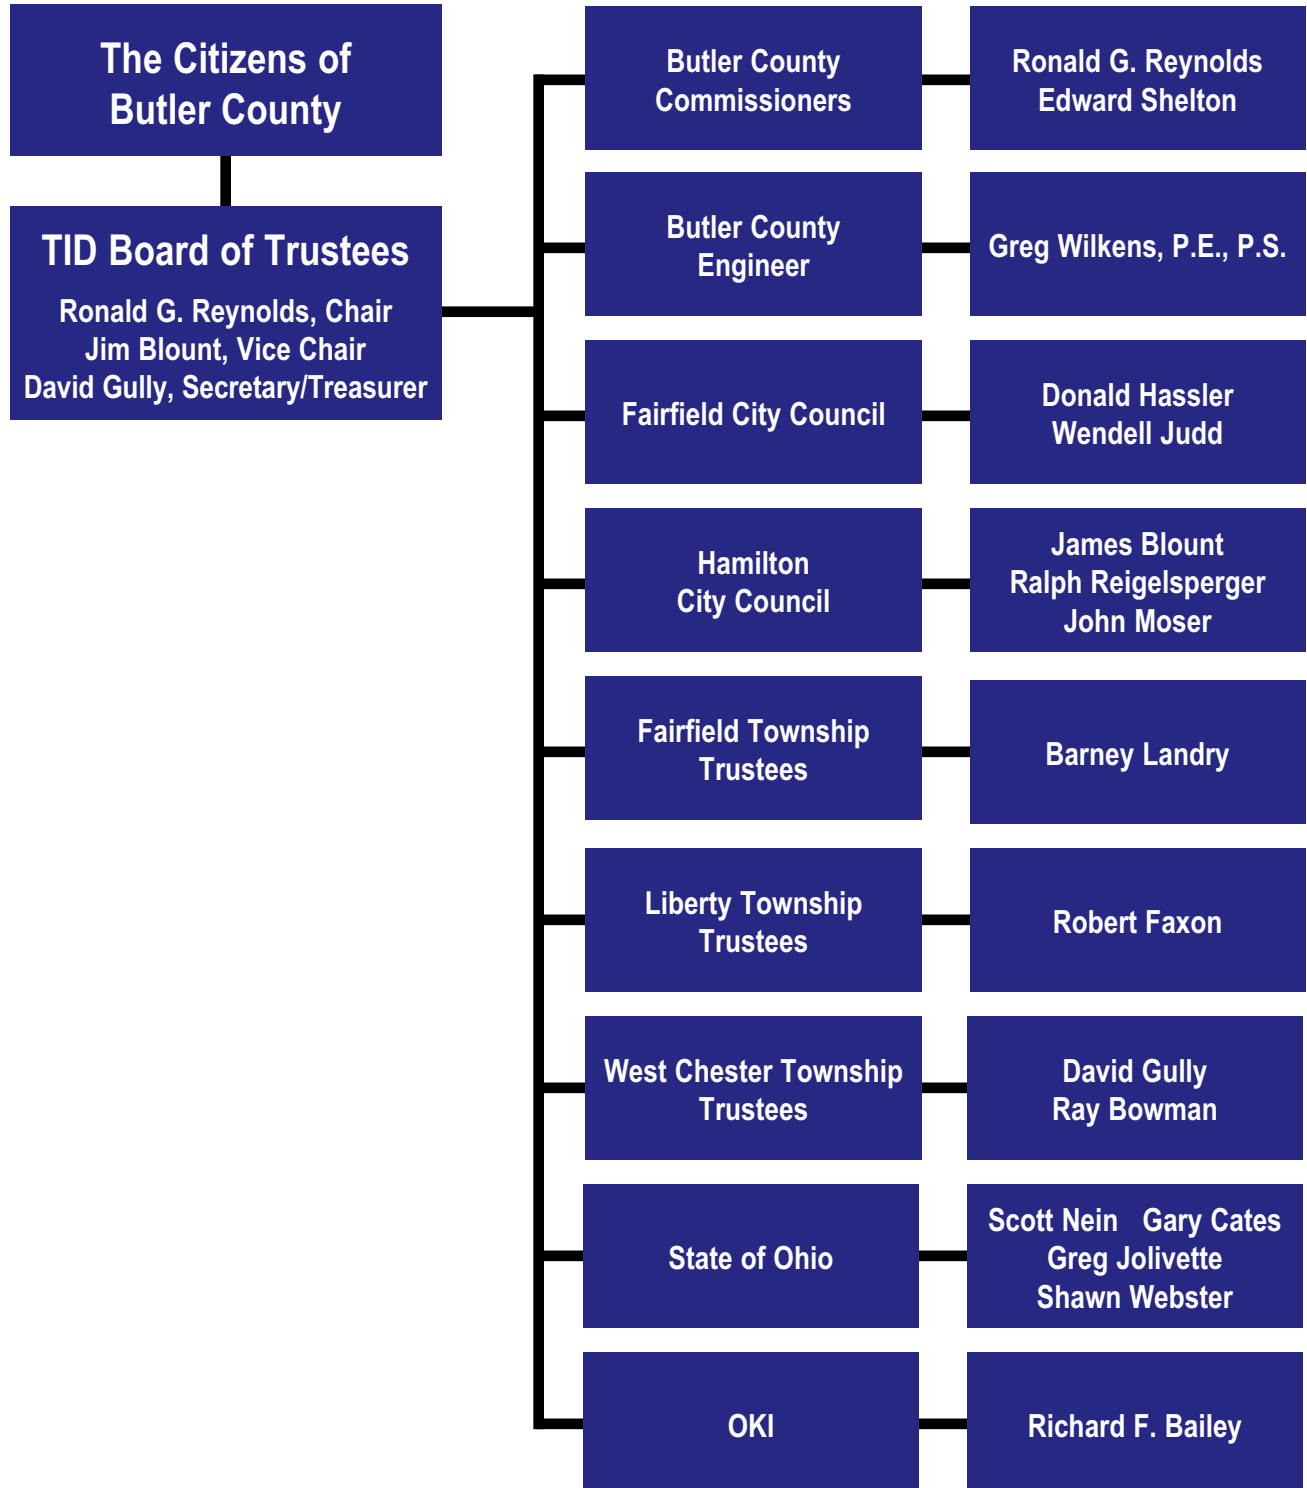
The Citizens of Butler County

TID Board of Trustees

Ronald G. Reynolds, Chair
Jim Blount, Vice Chair
David Gully, Secretary/Treasurer

Butler County Commissioners

Ronald G. Reynolds
Edward Shelton

Butler County Engineer

Greg Wilkens, P.E., P.S.

Fairfield City Council

Donald Hassler
Wendell Judd

Hamilton City Council

James Blount
Ralph Reigelsperger
John Moser

Fairfield Township Trustees

Barney Landry

Liberty Township Trustees

Robert Faxon

West Chester Township Trustees

David Gully
Ray Bowman

State of Ohio

Scott Nein Gary Cates
Greg Jolivette
Shawn Webster

OKI

Richard F. Bailey